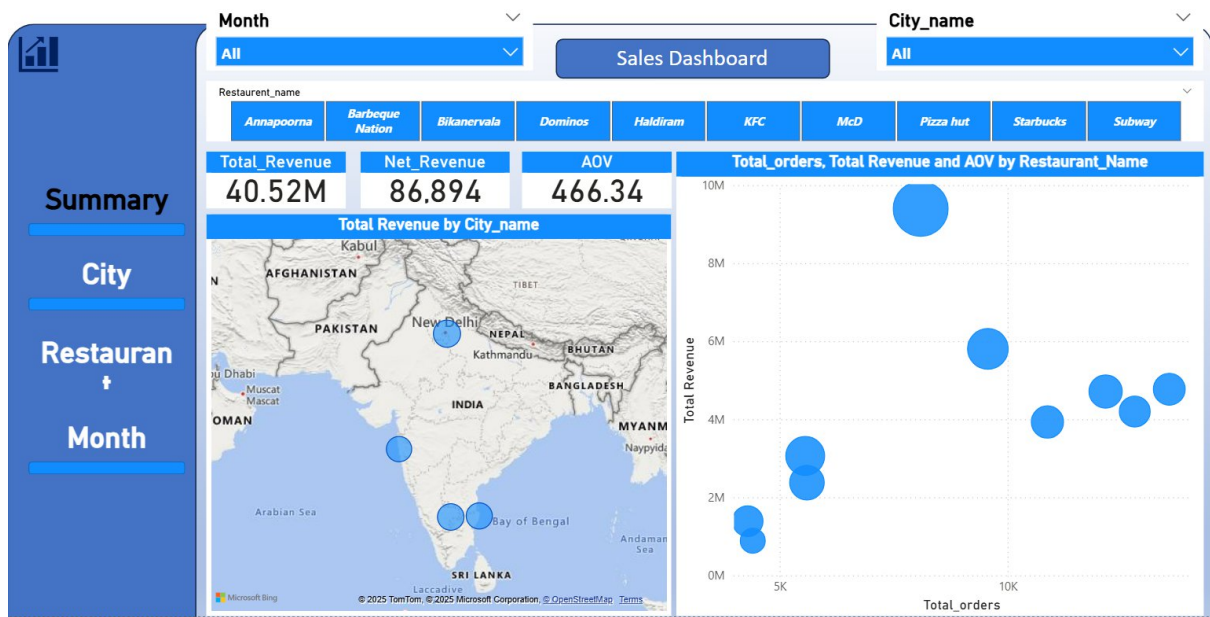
Summary

City

Restauran
t

Month

Month
All

Sales Dashboard

City_name
All

Restaurent_name

| Annapoorna | Barbeque Nation | Bikanervala | Dominos | Haldiram | KFC | McD | Pizza hut | Starbucks | Subway |
|---|---|---|---|---|---|---|---|---|---|

Total_Revenue
40.52M

Net_Revenue
86,894

AOV
466.34

Total Revenue by City_name

Kabul
AFGHANISTAN
TIBET
PAKISTAN
New Delhi
NEPAL
Kathmandu
BHUTAN
u Dhabi
Muscat
Mascat
BANGLADESH
INDIA
OMAN
MYANM
Naypyid
Arabian Sea
Bay of Bengal
Andaman Sea
Laccadive
SRI LANKA
Microsoft Bing
© 2025 TomTom, © 2025 Microsoft Corporation, © OpenStreetMap Terms

Total_orders, Total Revenue and AOV by Restaurant_Name

10M
8M
6M
4M
2M
0M
Total Revenue
5K
10K
Total_orders